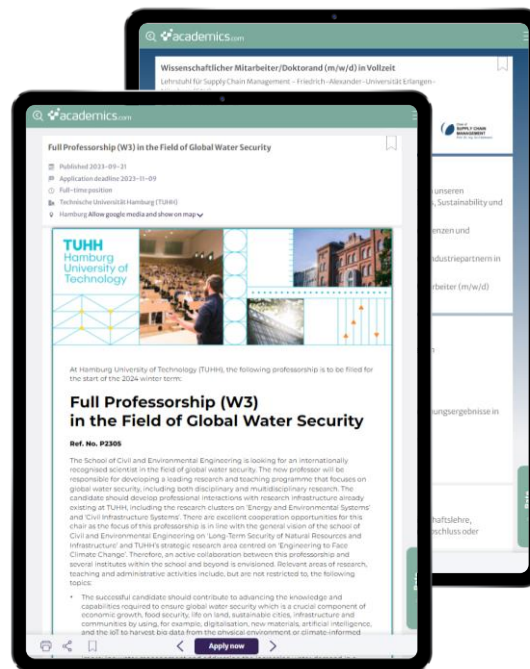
academics.com

Wissenschaftlicher Mitarbeiter/Doktorand (m/w/d) in Vollzeit

Lehrstuhl für Supply Chain Management – Friedrich-Alexander-Universität Erlangen-

SUPPLY CHAIN MANAGEMENT

unseren
, Sustainability und

enzen und

dustriepartnern in

rbeiter (m/w/d)

ungsergebnisse in

haftslehre,
schluss oder

academics.com

Full Professorship (W3) in the Field of Global Water Security

Published 2023-09-21
Application deadline 2023-11-09
Full-time position
Technische Universität Hamburg (TUHH)
Hamburg Allow google media and show on map

TUHH
Hamburg
University of
Technology

At Hamburg University of Technology (TUHH), the following professorship is to be filled for the start of the 2024 winter term:

Full Professorship (W3)
in the Field of Global Water Security

Ref. No. P2305

The School of Civil and Environmental Engineering is looking for an internationally recognised scientist in the field of global water security. The new professor will be responsible for developing a leading research and teaching programme that focuses on global water security, including both disciplinary and multidisciplinary research. The candidate should develop professional interactions with research infrastructure already existing at TUHH, including the research clusters on 'Energy and Environmental Systems' and 'Civil Infrastructure Systems'. There are excellent cooperation opportunities for this chair as the focus of this professorship is in line with the general vision of the School of Civil and Environmental Engineering on 'Long-Term Security of Natural Resources and Infrastructure' and TUHH's strategic research area centred on 'Engineering to Face Climate Change'. Therefore, an active collaboration between this professorship and several institutes within the school and beyond is envisioned. Relevant areas of research, teaching and administrative activities include, but are not restricted to, the following topics:

• The successful candidate should contribute to advancing the knowledge and capabilities required to ensure global water security which is a crucial component of economic growth, food security, life on land, sustainable cities, infrastructure and communities by using, for example, digitalisation, new materials, artificial intelligence, and the IoT to harvest big data from the physical environment or climate-informed

Apply now